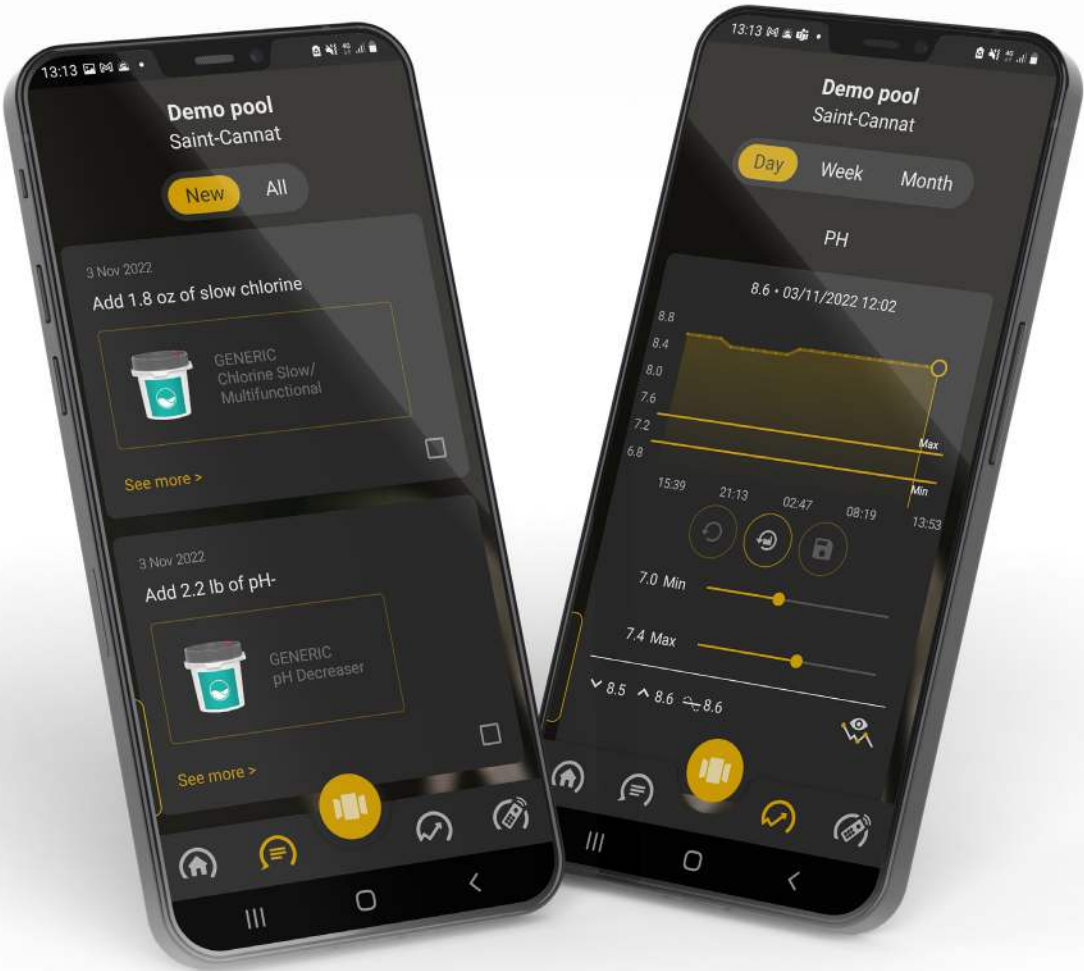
13:13

Demo pool
Saint-Cannat

New All

3 Nov 2022
Add 1.8 oz of slow chlorine

GENERIC
Chlorine Slow/
Multifunctional

See more >

3 Nov 2022
Add 2.2 lb of pH-

GENERIC
pH Decreaser

See more >

13:13

Demo pool
Saint-Cannat

Day Week Month

PH

8.6 • 03/11/2022 12:02

8.8
8.4
8.0
7.6
7.2
6.8

Max
Min

15:39 21:13 02:47 08:19 13:53

7.0 Min

7.4 Max

8.5 8.6 8.6